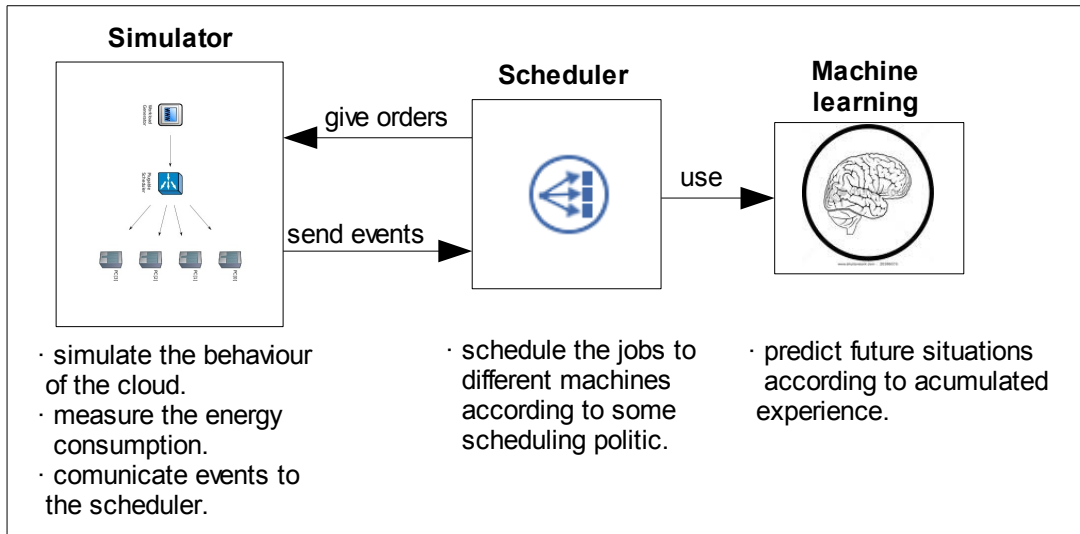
Simulator

Scheduler

Machine learning

give orders

send events

use

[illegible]

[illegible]

PC01 PC01 PC01 PC01

· simulate the behaviour of the cloud.
· measure the energy consumption.
· comunicate events to the scheduler.

· schedule the jobs to different machines according to some scheduling politic.

· predict future situations according to acumulated experience.